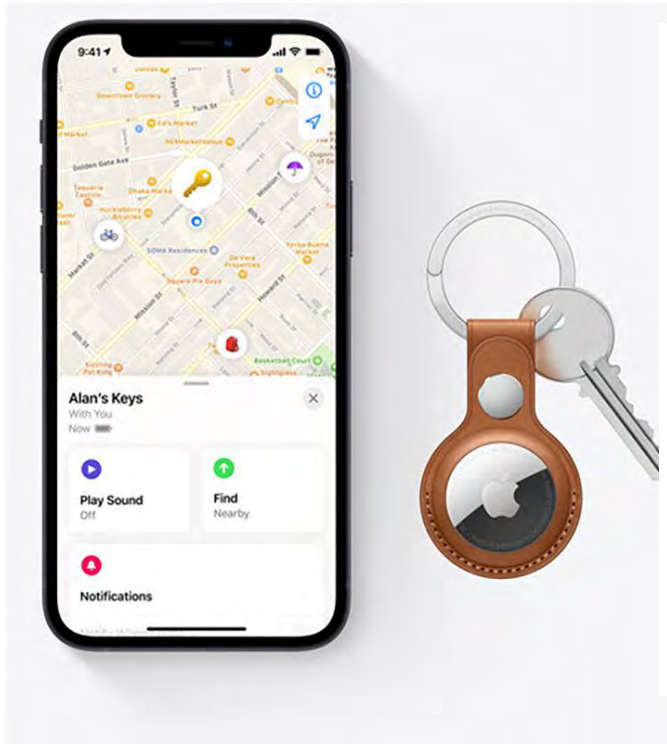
9:41

Downtown Grocery
Taylor St
York St
Ed's Market
Golden Gate Ave
Tasca Deli
Dhaka Market
Huckleberry Bicycles
SOMA Residences
De Vera Properties
Yerba Buena Market
Super Pie Guys
Market St
Mission St
8th St
Howard St
Basketball Court
Sightglass

Alan's Keys
With You
Now

Play Sound
Off

Find
Nearby

Notifications